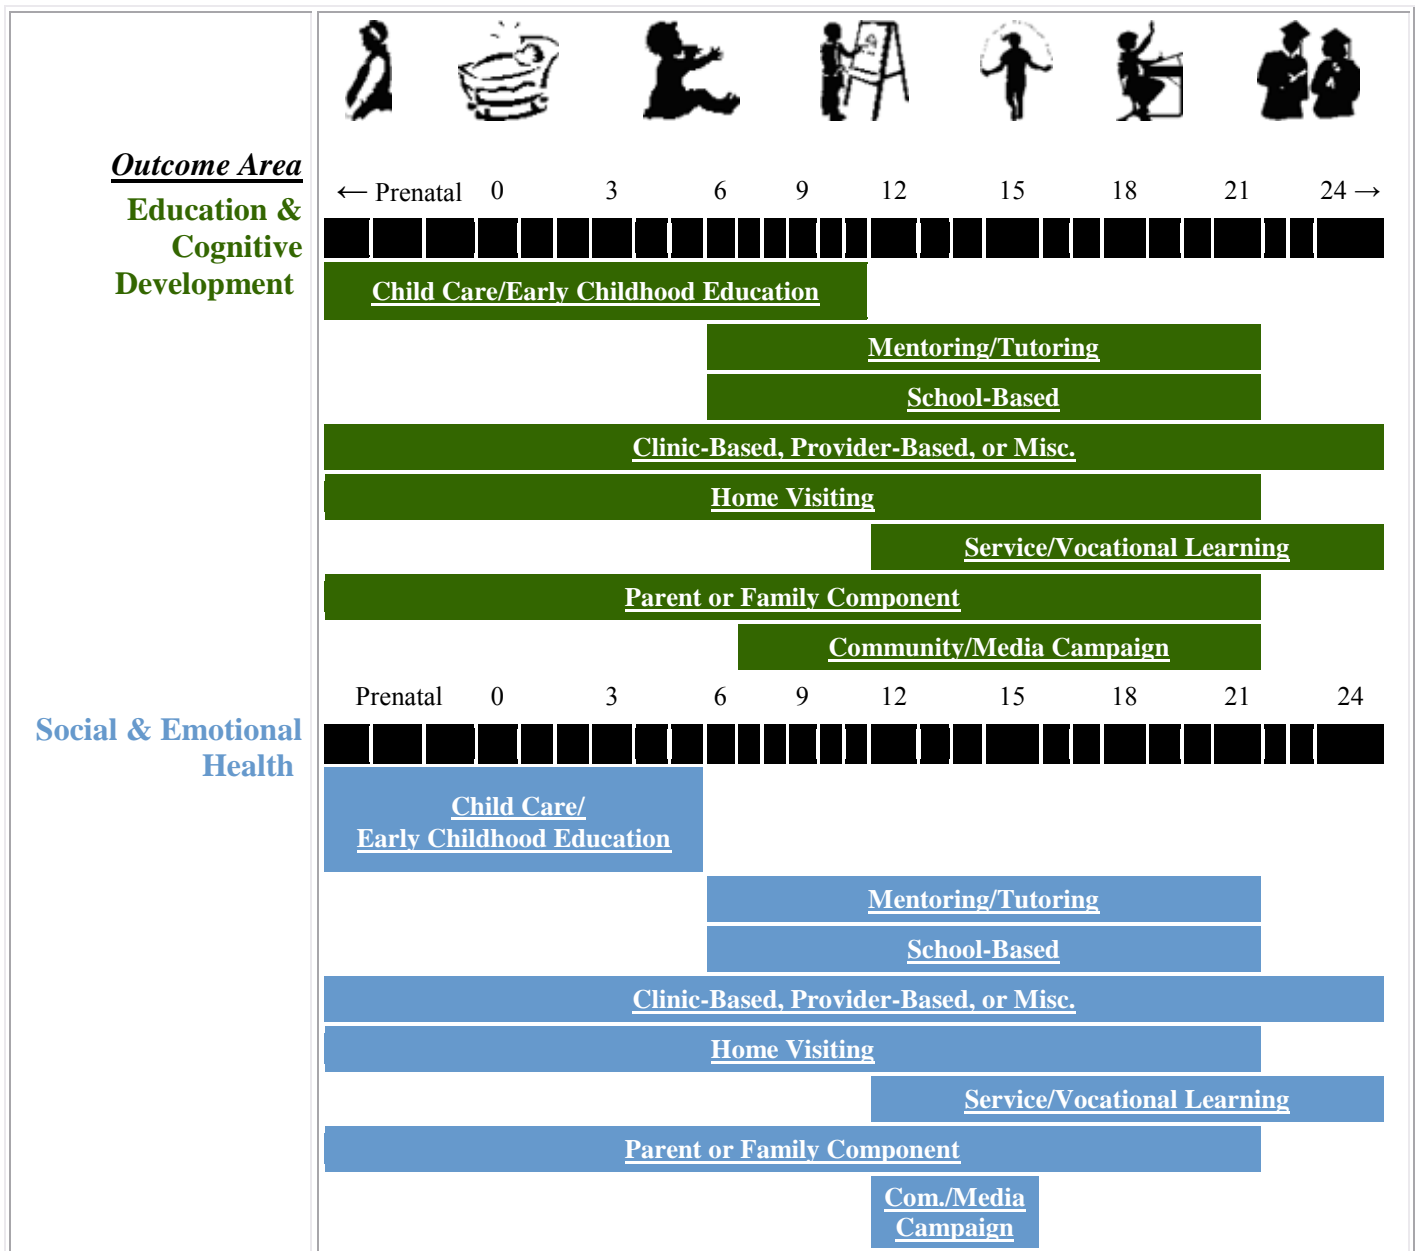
Outcome Area

Education & Cognitive Development

← Prenatal 0 3 6 9 12 15 18 21 24 →

Child Care/Early Childhood Education

Mentoring/Tutoring

School-Based

Clinic-Based, Provider-Based, or Misc.

Home Visiting

Service/Vocational Learning

Parent or Family Component

Community/Media Campaign

Social & Emotional Health

Prenatal 0 3 6 9 12 15 18 21 24

Child Care/
Early Childhood Education

Mentoring/Tutoring

School-Based

Clinic-Based, Provider-Based, or Misc.

Home Visiting

Service/Vocational Learning

Parent or Family Component

Com./Media Campaign